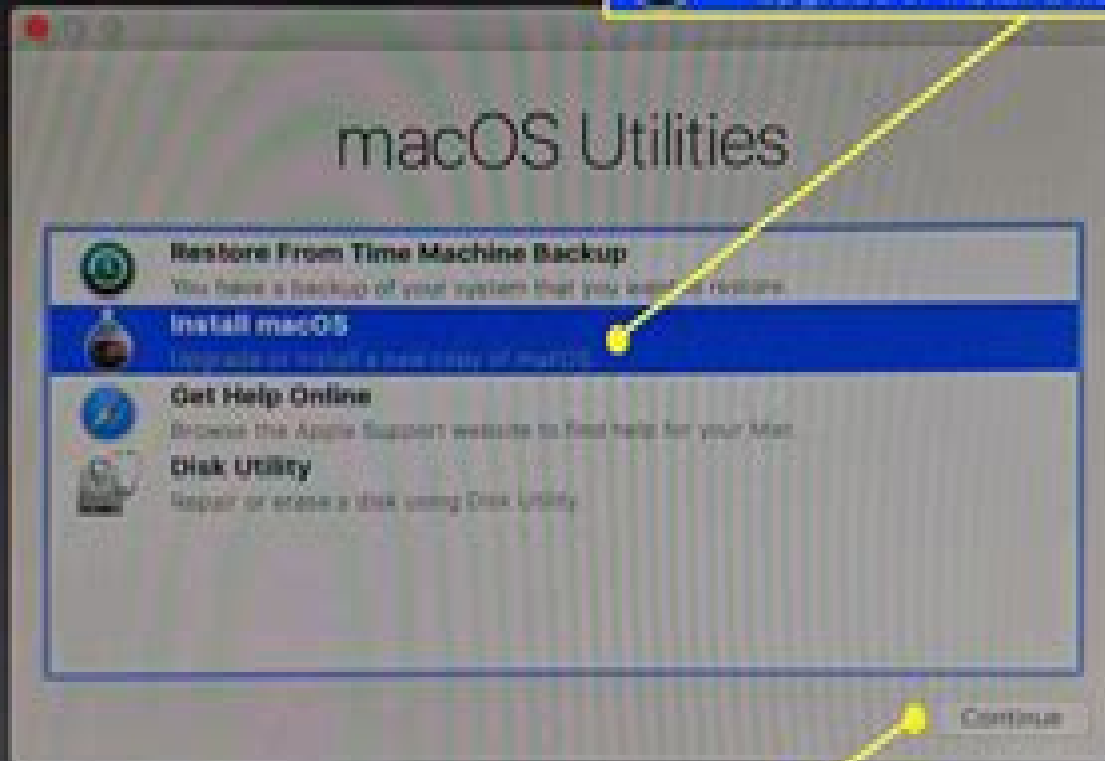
macOS Utilities

Restore From Time Machine Backup
You have a backup of your system that you want to restore.

Install macOS
Upgrade or install a new copy of macOS.

Get Help Online
Browse the Apple Support website to find help for your Mac.

Disk Utility
Repair or erase a disk using Disk Utility.

Continue